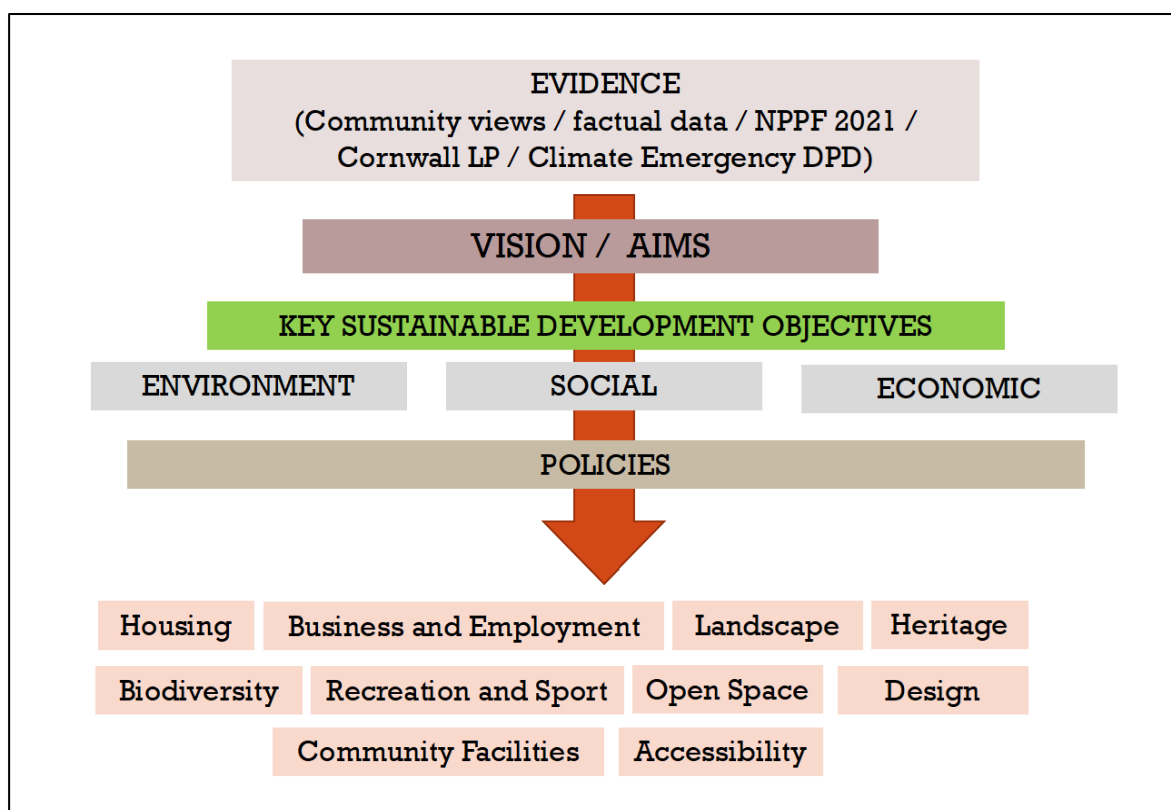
EVIDENCE
(Community views / factual data / NPPF 2021 / Cornwall LP / Climate Emergency DPD)

VISION / AIMS

KEY SUSTAINABLE DEVELOPMENT OBJECTIVES

ENVIRONMENT

SOCIAL

ECONOMIC

POLICIES

Housing

Business and Employment

Landscape

Heritage

Biodiversity

Recreation and Sport

Open Space

Design

Community Facilities

Accessibility